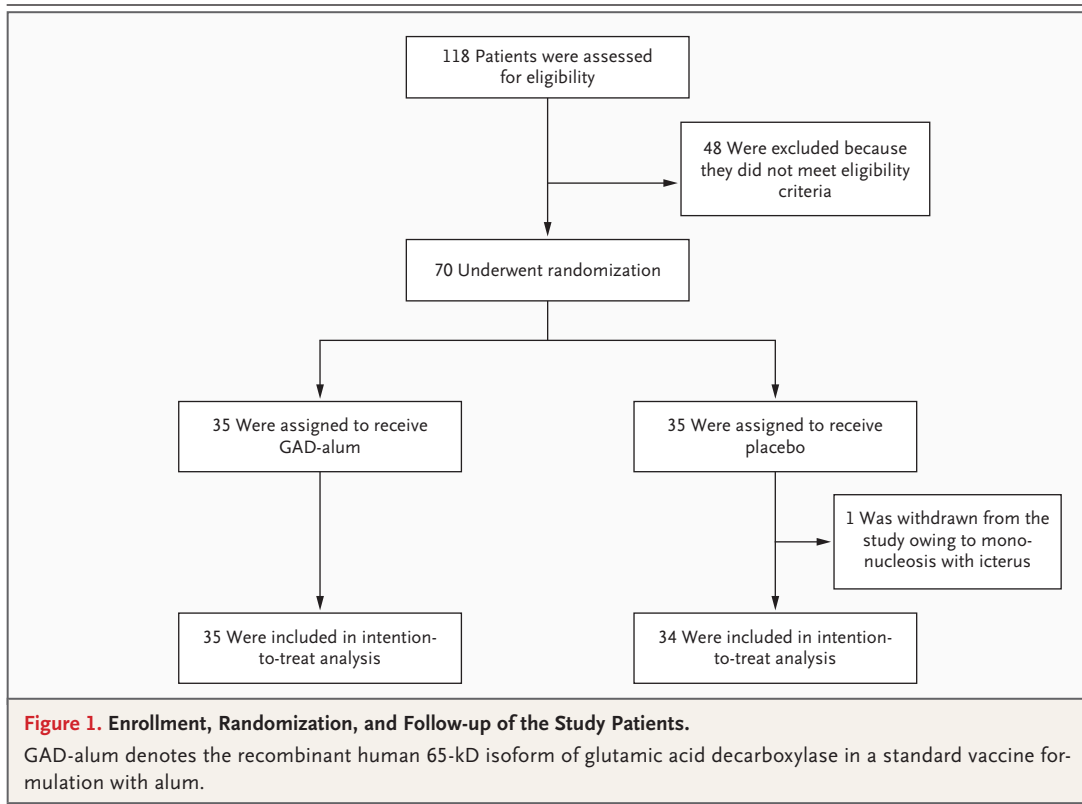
118 Patients were assessed for eligibility

48 Were excluded because they did not meet eligibility criteria

70 Underwent randomization

35 Were assigned to receive GAD-alum

35 Were assigned to receive placebo

1 Was withdrawn from the study owing to mononucleosis with icterus

35 Were included in intention-to-treat analysis

34 Were included in intention-to-treat analysis

Figure 1. Enrollment, Randomization, and Follow-up of the Study Patients.

GAD-alum denotes the recombinant human 65-kD isoform of glutamic acid decarboxylase in a standard vaccine formulation with alum.